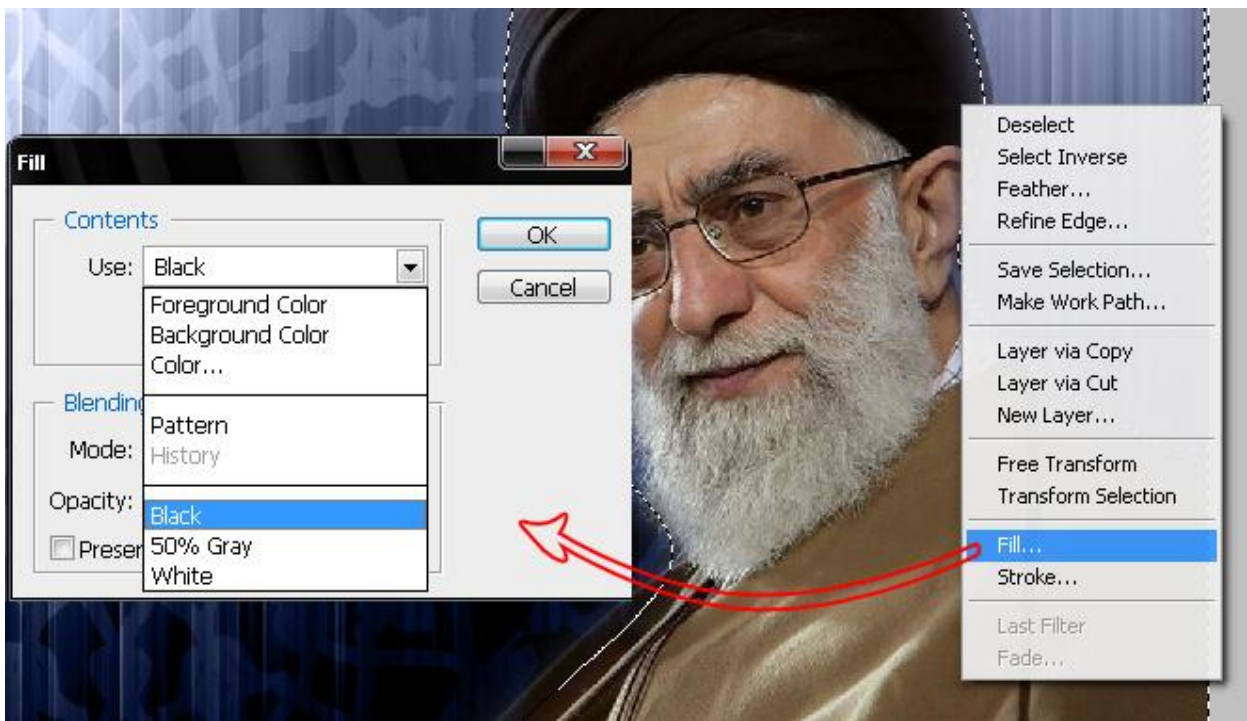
Fill

Contents

Use: Black

Foreground Color
Background Color
Color...

Pattern
History

Black
50% Gray
White

Blendin

Mode:

Opacity:

Preser

OK

Cancel

Deselect
Select Inverse
Feather...
Refine Edge...

Save Selection...
Make Work Path...

Layer via Copy
Layer via Cut
New Layer...

Free Transform
Transform Selection

Fill...
Stroke...

Last Filter
Fade...